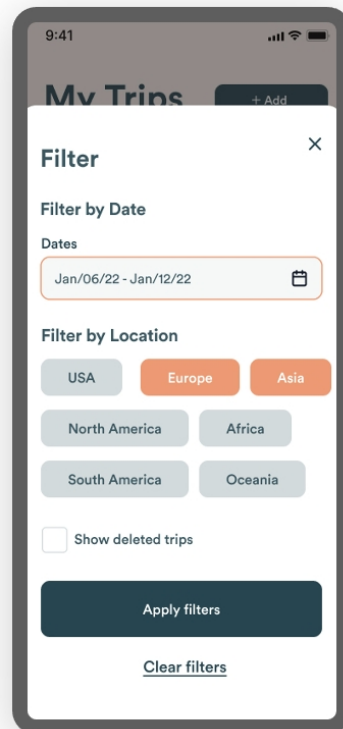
9:41

My Trips

+ Add

Filter

×

Filter by Date

Dates

Jan/06/22 - Jan/12/22

Filter by Location

USA

Europe

Asia

North America

Africa

South America

Oceania

Show deleted trips

Apply filters

Clear filters